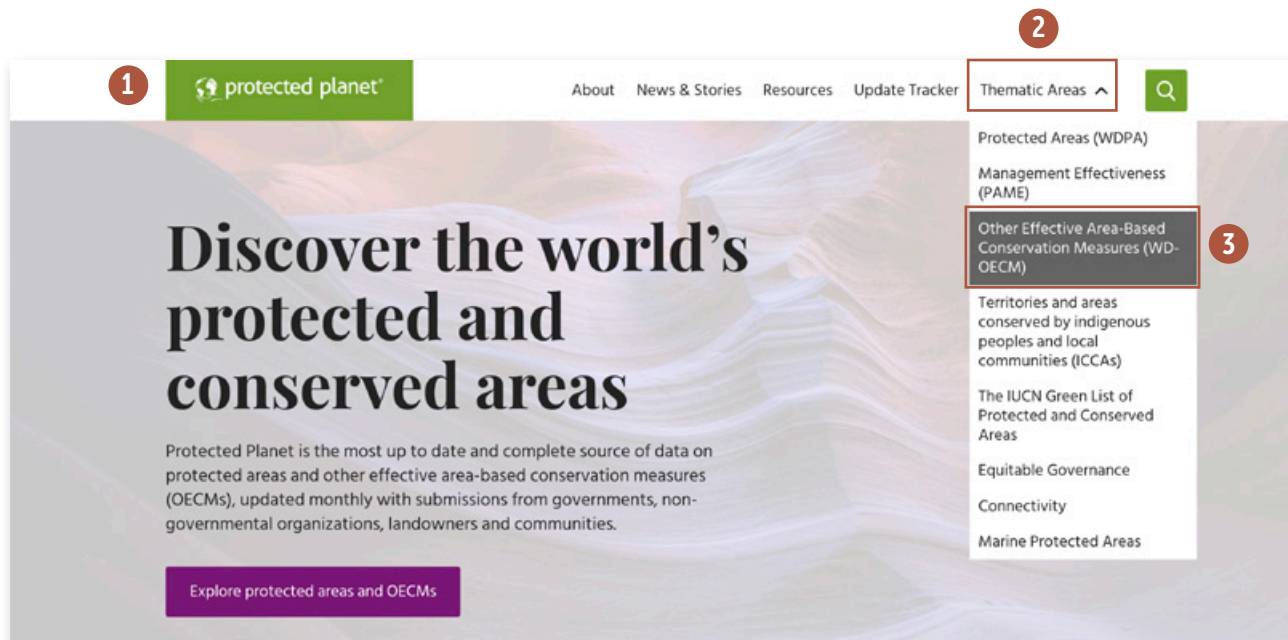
2

1

protected planet®

About News & Stories Resources Update Tracker Thematic Areas

Protected Areas (WDPA)

Management Effectiveness (PAME)

Other Effective Area-Based Conservation Measures (WD-OECM)

3

Territories and areas conserved by indigenous peoples and local communities (ICCAs)

The IUCN Green List of Protected and Conserved Areas

Equitable Governance

Connectivity

Marine Protected Areas

Discover the world's protected and conserved areas

Protected Planet is the most up to date and complete source of data on protected areas and other effective area-based conservation measures (OECMs), updated monthly with submissions from governments, non-governmental organizations, landowners and communities.

Explore protected areas and OECMs